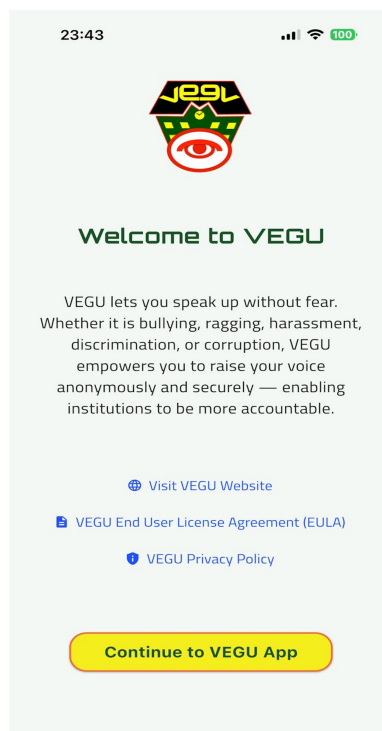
23:43

100

VEGU

Welcome to VEGU

VEGU lets you speak up without fear. Whether it is bullying, ragging, harassment, discrimination, or corruption, VEGU empowers you to raise your voice anonymously and securely — enabling institutions to be more accountable.

Visit VEGU Website

VEGU End User License Agreement (EULA)

VEGU Privacy Policy

Continue to VEGU App